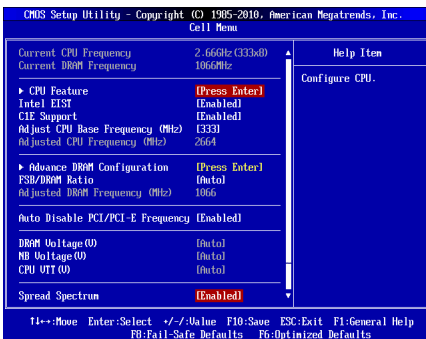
CMOS Setup Utility - Copyright (C) 1985-2010, American Megatrends, Inc.
Cell Menu

Current CPU Frequency 2.66GHz(333x8)
Current DRAM Frequency 1066MHz

▶ CPU Feature [Press Enter]
Intel EIST [Enabled]
C1E Support [Enabled]
Adjust CPU Base Frequency (MHz) [333]
Adjusted CPU Frequency (MHz) 2664

▶ Advance DRAM Configuration [Press Enter]
FSB/DRAM Ratio [Auto]
Adjusted DRAM Frequency (MHz) 1066

Auto Disable PCI/PCI-E Frequency [Enabled]

DRAM Voltage(V) [Auto]
NB Voltage(V) [Auto]
CPU VTT(V) [Auto]

Spread Spectrum [Enabled]

Help Item

Configure CPU.

↑↓←→:Move Enter:Select +/-/:Value F10:Save ESC:Exit F1:General Help
F8:Fail-Safe Defaults F6:Optimized Defaults